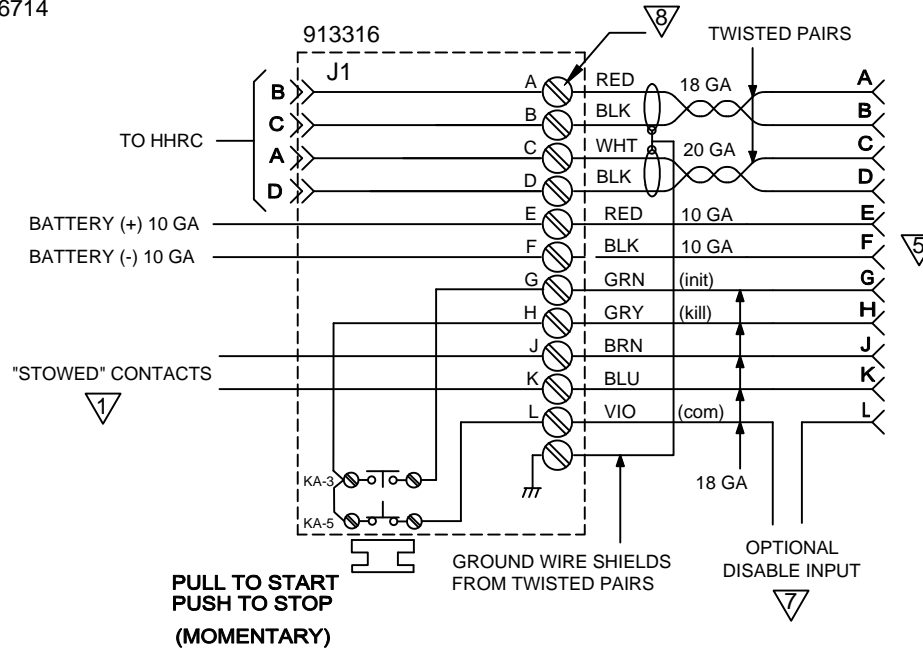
6714

913316

J1

8

TWISTED PAIRS

B
C
A
D

TO HHRC

A RED 18 GA A
B BLK B
C WHT 20 GA C
D BLK D
E RED 10 GA E
F BLK 10 GA F
G GRN (init) G
H GRY (kill) H
J BRN J
K BLU K
L VIO (com) L

BATTERY (+) 10 GA
BATTERY (-) 10 GA

5

"STOWED" CONTACTS
1

KA-3
KA-5

18 GA

PULL TO START
PUSH TO STOP
(MOMENTARY)

GROUND WIRE SHIELDS FROM TWISTED PAIRS

OPTIONAL DISABLE INPUT
7